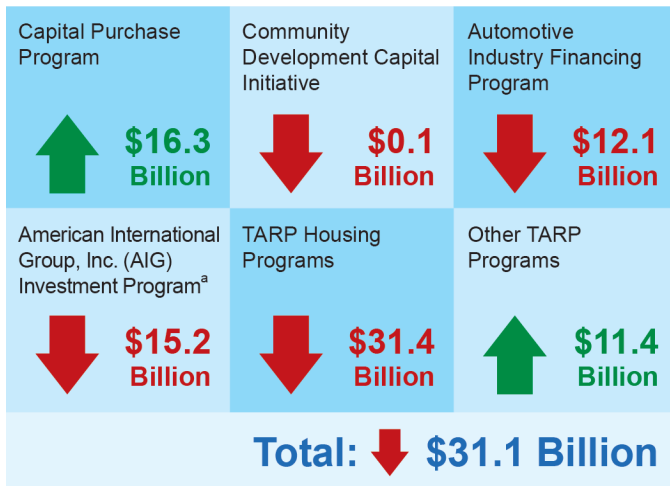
Capital Purchase Program

$16.3 Billion

Community Development Capital Initiative

$0.1 Billion

Automotive Industry Financing Program

$12.1 Billion

American International Group, Inc. (AIG) Investment Program$^a$

$15.2 Billion

TARP Housing Programs

$31.4 Billion

Other TARP Programs

$11.4 Billion

Total: $31.1 Billion